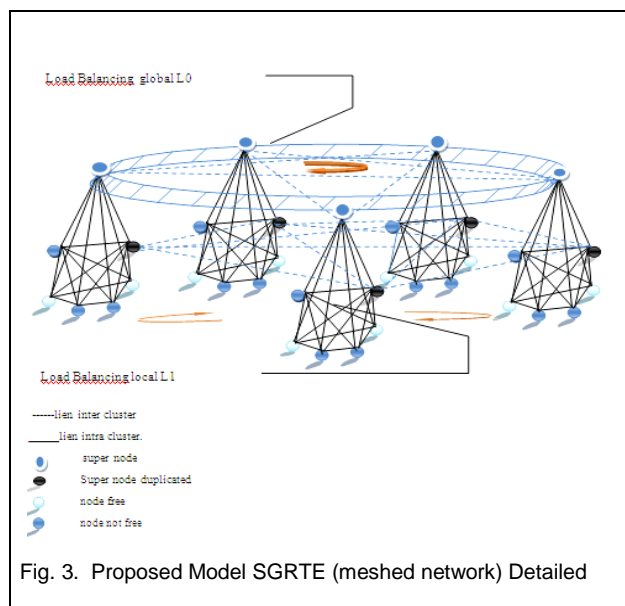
Load Balancing global L0

Load Balancing local L1

------lien inter cluster

_____lien intra cluster.

super node

Super node duplicated

node free

node not free

Fig. 3. Proposed Model SGRTE (meshed network) Detailed